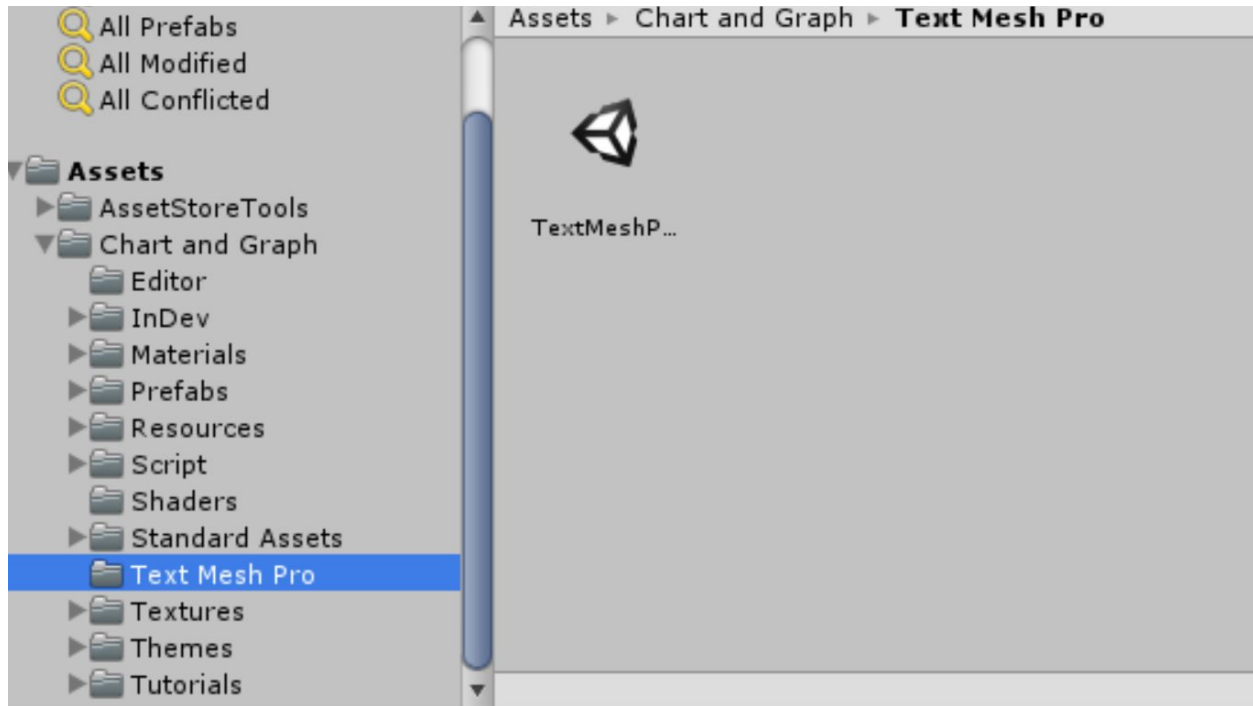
All Prefabs
All Modified
All Conflicted

Assets
AssetStoreTools
Chart and Graph
Editor
InDev
Materials
Prefabs
Resources
Script
Shaders
Standard Assets
Text Mesh Pro
Textures
Themes
Tutorials

Assets ▸ Chart and Graph ▸ **Text Mesh Pro**

TextMeshP...